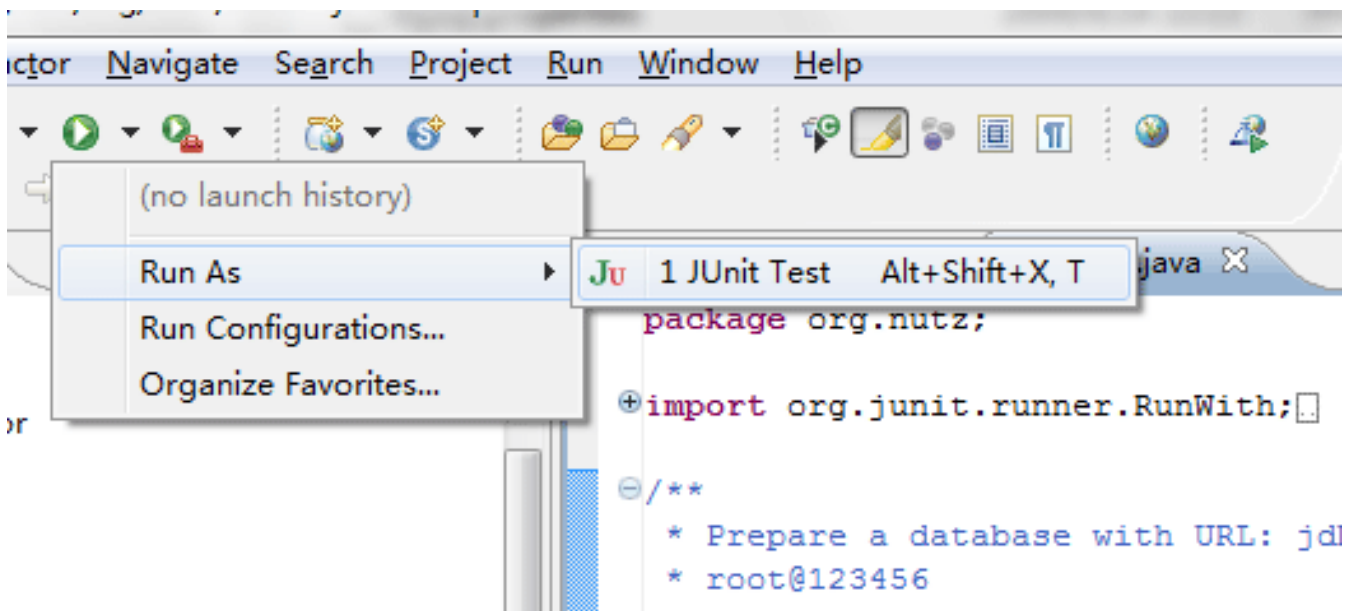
ctor Navigate Search Project Run Window Help

(no launch history)
Run As
Run Configurations...
Organize Favorites...

1 JUnit Test Alt+Shift+X, T

java

or

package org.nutz;

import org.junit.runner.RunWith;

/**
 * Prepare a database with URL: jd
 * root@123456